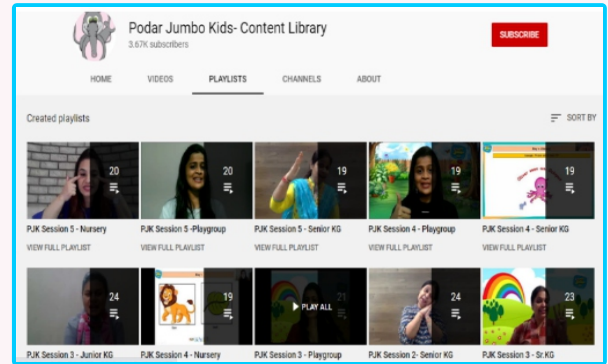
Podar Jumbo Kids- Content Library
3.67K subscribers

SUBSCRIBE

HOME VIDEOS PLAYLISTS CHANNELS ABOUT

Created playlists

SORT BY

20
PJK Session 5 - Nursery
VIEW FULL PLAYLIST

20
PJK Session 5 -Playgroup
VIEW FULL PLAYLIST

19
PJK Session 5 - Senior KG
VIEW FULL PLAYLIST

19
PJK Session 4 - Playgroup
VIEW FULL PLAYLIST

19
PJK Session 4 - Senior KG
VIEW FULL PLAYLIST

24
PJK Session 3 - Junior KG

19
PJK Session 4 - Nursery

PLAY ALL
PJK Session 3 - Playgroup

24
PJK Session 2- Senior KG

23
PJK Session 3 - Sr.KG